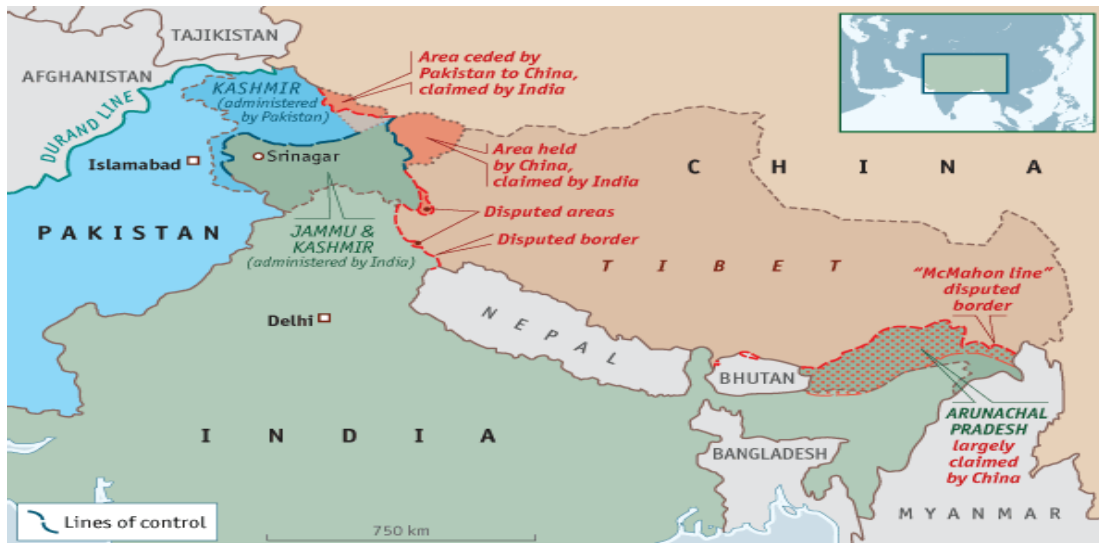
TAJIKISTAN

AFGHANISTAN

DURAND LINE

KASHMIR (administered by Pakistan)

Area ceded by Pakistan to China, claimed by India

Area held by China, claimed by India

Islamabad

Srinagar

C H I N A

Disputed areas

Disputed border

PAKISTAN

JAMMU & KASHMIR (administered by India)

T I B E T

"McMahon line" disputed border

Delhi

N E P A L

BHUTAN

ARUNACHAL PRADESH largely claimed by China

I N D I A

BANGLADESH

Lines of control

750 km

MYANMAR